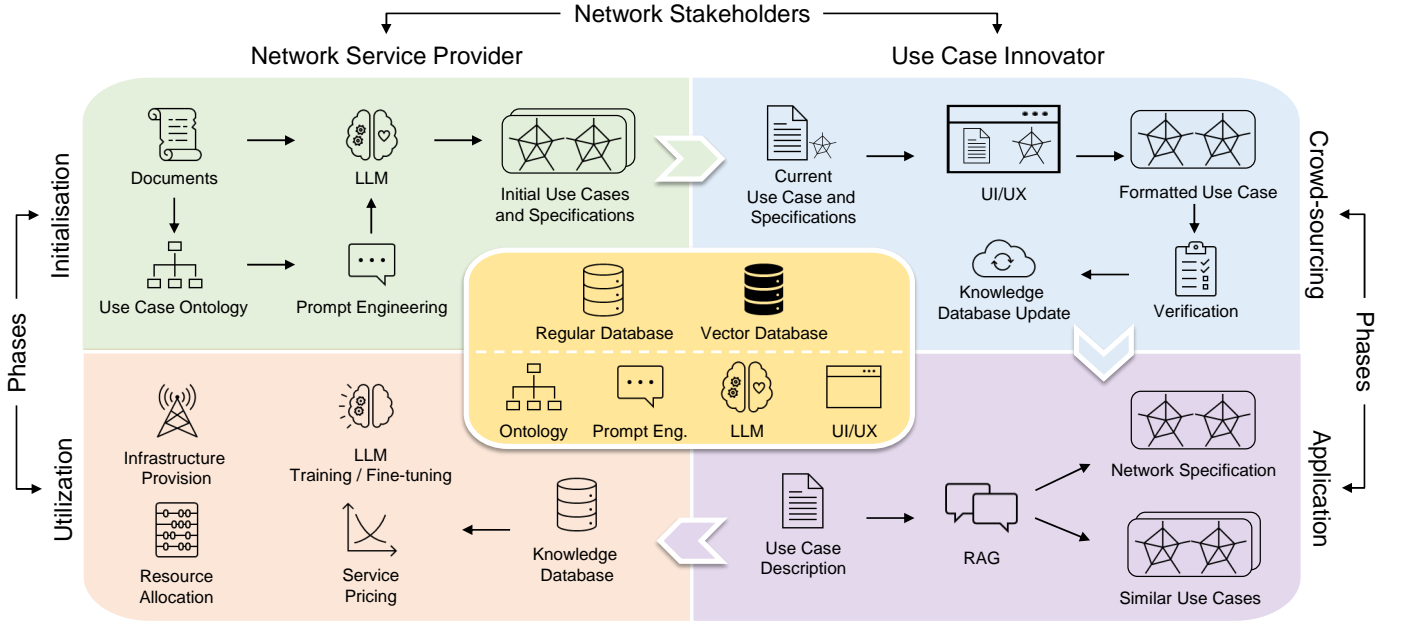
Network Stakeholders

Network Service Provider

Use Case Innovator

Initialisation

Documents

LLM

Initial Use Cases and Specifications

Use Case Ontology

Prompt Engineering

Current Use Case and Specifications

UI/UX

Formatted Use Case

Crowd-sourcing

Knowledge Database Update

Verification

Regular Database

Vector Database

Ontology

Prompt Eng.

LLM

UI/UX

Phases

Phases

Utilization

Infrastructure Provision

LLM Training / Fine-tuning

Resource Allocation

Service Pricing

Knowledge Database

Use Case Description

RAG

Network Specification

Similar Use Cases

Application